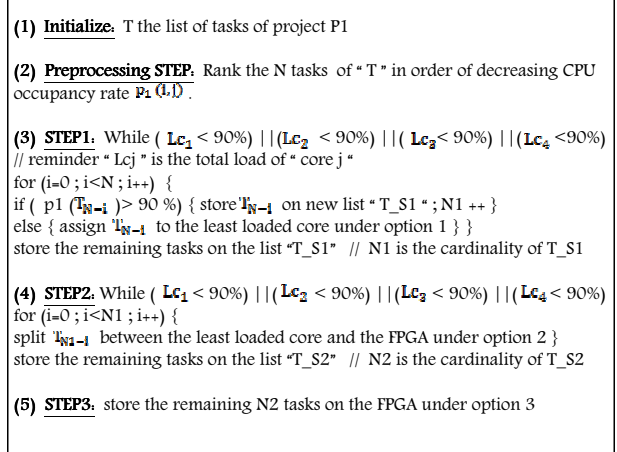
(1) Initialize: T the list of tasks of project P1

(2) Preprocessing STEP: Rank the N tasks of " T " in order of decreasing CPU occupancy rate $P_1(I,J)$ .

(3) STEP1: While ( $Lc_1$ < 90%) | | ($Lc_2$ < 90%) | | ( $Lc_3$< 90%) | | ($Lc_4$ <90%)
// reminder " Lcj " is the total load of " core j "
for (i=0 ; i<N ; i++) {
if ( p1 ($T_{N-i}$ )> 90 %) { store $T_{N-i}$ on new list " T_S1 " ; N1 ++ }
else { assign $T_{N-i}$ to the least loaded core under option 1 } }
store the remaining tasks on the list "T_S1" // N1 is the cardinality of T_S1

(4) STEP2: While ( $Lc_1$ < 90%) | | ( $Lc_2$ < 90%) | | ($Lc_3$ < 90%) | | ( $Lc_4$ < 90%)
for (i=0 ; i<N1 ; i++) {
split $T_{N1-i}$ between the least loaded core and the FPGA under option 2 }
store the remaining tasks on the list "T_S2" // N2 is the cardinality of T_S2

(5) STEP3: store the remaining N2 tasks on the FPGA under option 3